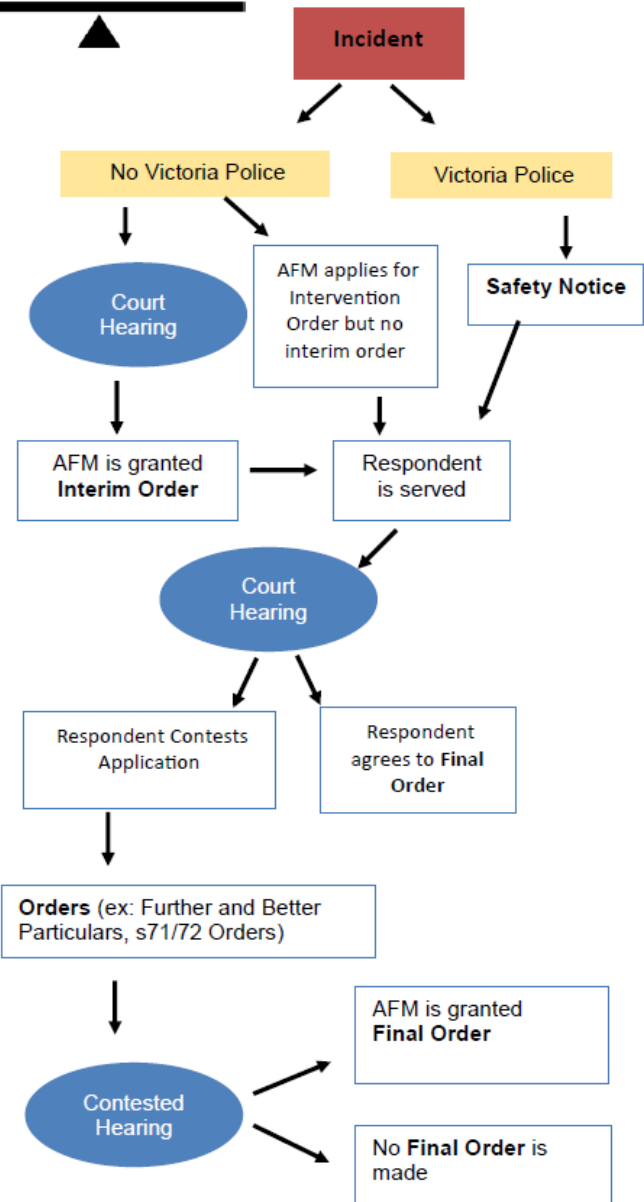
Incident

No Victoria Police

Victoria Police

Court Hearing

AFM applies for Intervention Order but no interim order

Safety Notice

AFM is granted **Interim Order**

Respondent is served

Court Hearing

Respondent Contests Application

Respondent agrees to **Final Order**

**Orders** (ex: Further and Better Particulars, s71/72 Orders)

Contested Hearing

AFM is granted **Final Order**

No **Final Order** is made